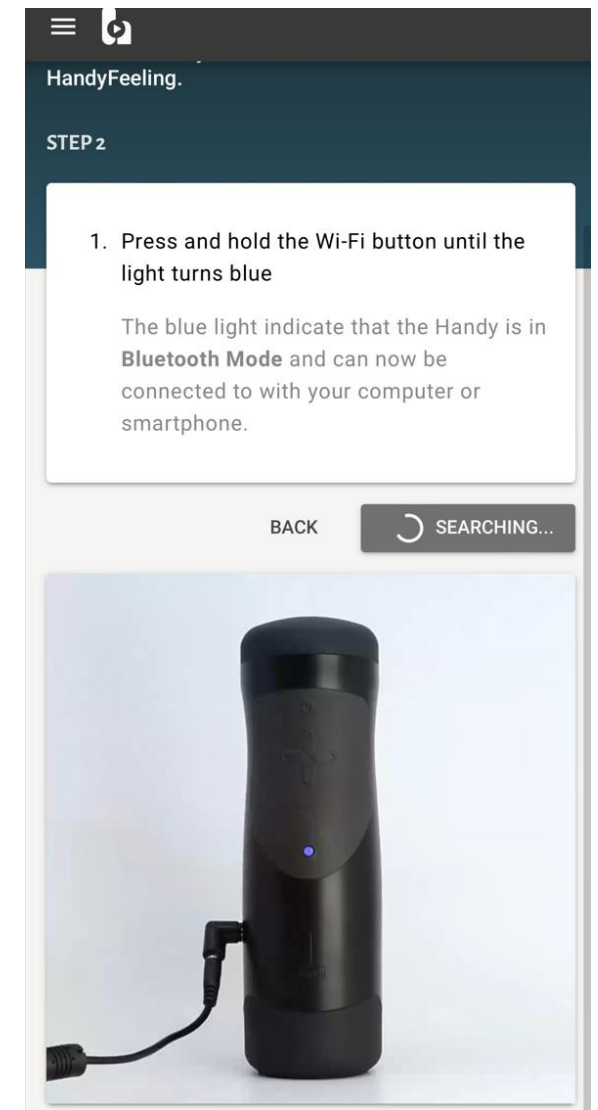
HandyFeeling.

STEP 2

1. Press and hold the Wi-Fi button until the light turns blue

The blue light indicate that the Handy is in **Bluetooth Mode** and can now be connected to with your computer or smartphone.

BACK

SEARCHING...